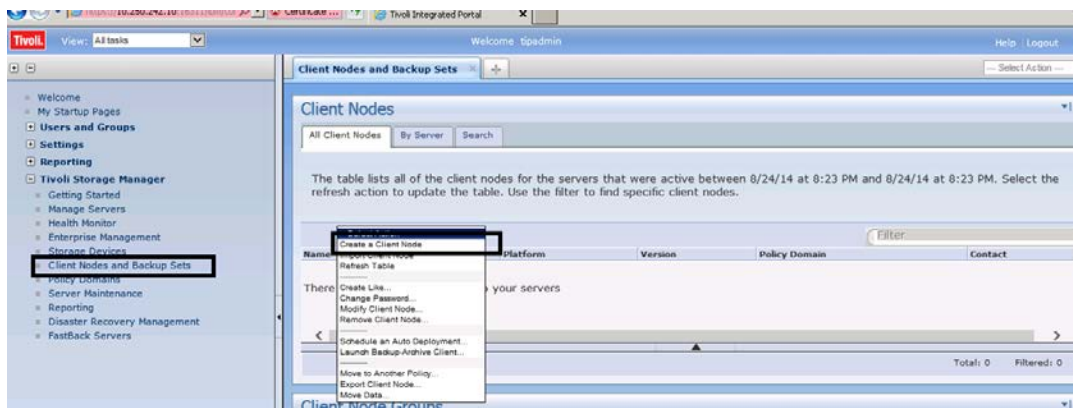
https://10.250.242.10:16311/ibm/co Certificate ... Tivoli Integrated Portal

Tivoli. View: All tasks

Welcome tipadmin

Help | Logout

Welcome
My Startup Pages
Users and Groups
Settings
Reporting
Tivoli Storage Manager
Getting Started
Manage Servers
Health Monitor
Enterprise Management
Storage Devices
Client Nodes and Backup Sets
Policy Domains
Server Maintenance
Reporting
Disaster Recovery Management
FastBack Servers

Client Nodes and Backup Sets

— Select Action —

Client Nodes

All Client Nodes | By Server | Search

The table lists all of the client nodes for the servers that were active between 8/24/14 at 8:23 PM and 8/24/14 at 8:23 PM. Select the refresh action to update the table. Use the filter to find specific client nodes.

Filter

| Name | Platform | Version | Policy Domain | Contact |
|---|---|---|---|---|

There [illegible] your servers

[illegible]
Create a Client Node
Import Client Node
Refresh Table
Create Like...
Change Password...
Modify Client Node...
Remove Client Node...
Schedule an Auto Deployment...
Launch Backup-Archive Client...
Move to Another Policy...
Export Client Node...
Move Data...

Total: 0 Filtered: 0

Client Node Groups